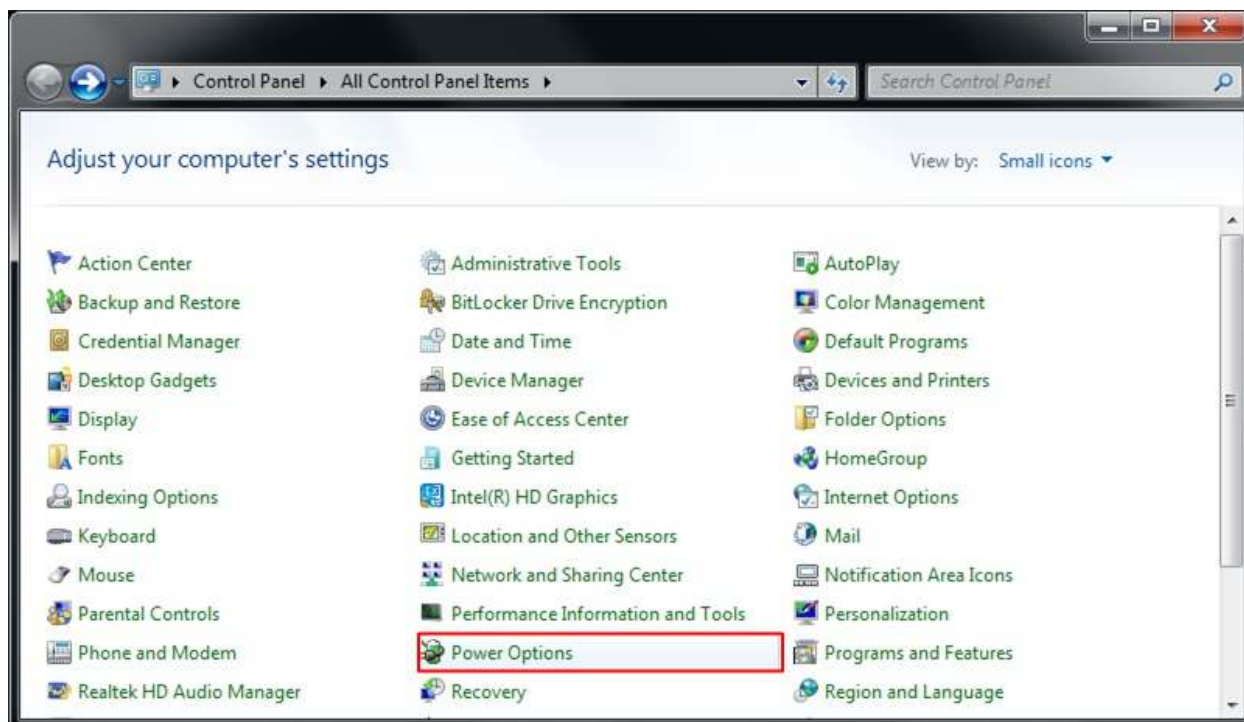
Control Panel ▸ All Control Panel Items ▸

Search Control Panel

Adjust your computer's settings

View by: Small icons ▾

Action Center
Backup and Restore
Credential Manager
Desktop Gadgets
Display
Fonts
Indexing Options
Keyboard
Mouse
Parental Controls
Phone and Modem
Realtek HD Audio Manager

Administrative Tools
BitLocker Drive Encryption
Date and Time
Device Manager
Ease of Access Center
Getting Started
Intel(R) HD Graphics
Location and Other Sensors
Network and Sharing Center
Performance Information and Tools
Power Options
Recovery

AutoPlay
Color Management
Default Programs
Devices and Printers
Folder Options
HomeGroup
Internet Options
Mail
Notification Area Icons
Personalization
Programs and Features
Region and Language